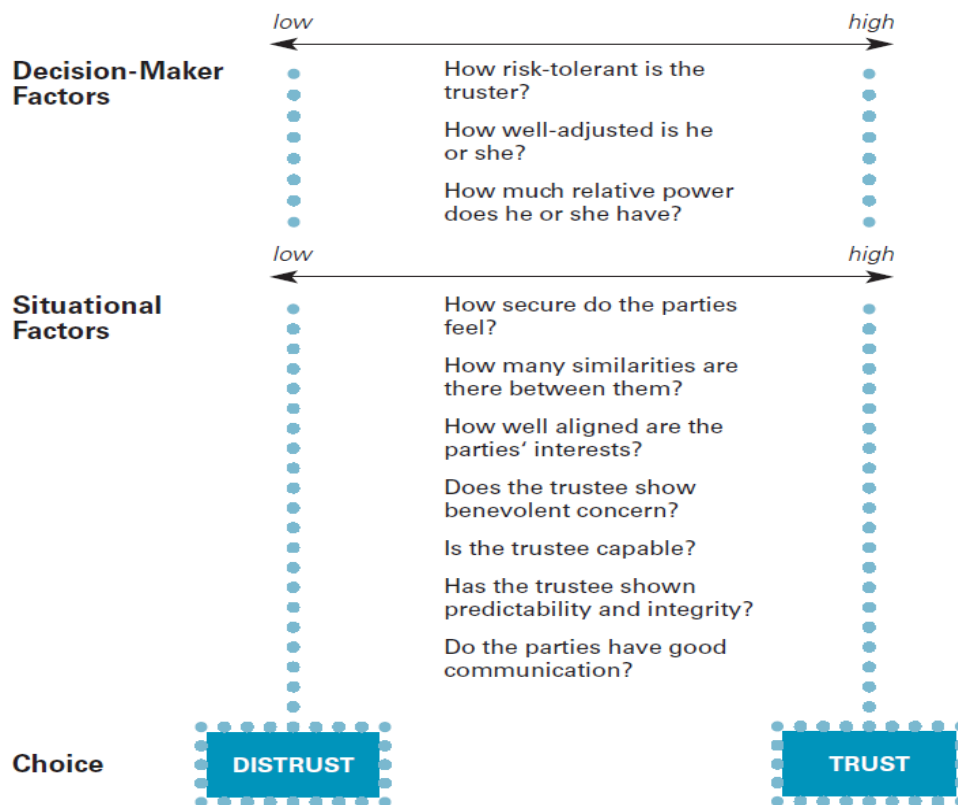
low high

Decision-Maker Factors

How risk-tolerant is the truster?

How well-adjusted is he or she?

How much relative power does he or she have?

low high

Situational Factors

How secure do the parties feel?

How many similarities are there between them?

How well aligned are the parties' interests?

Does the trustee show benevolent concern?

Is the trustee capable?

Has the trustee shown predictability and integrity?

Do the parties have good communication?

Choice

DISTRUST

TRUST